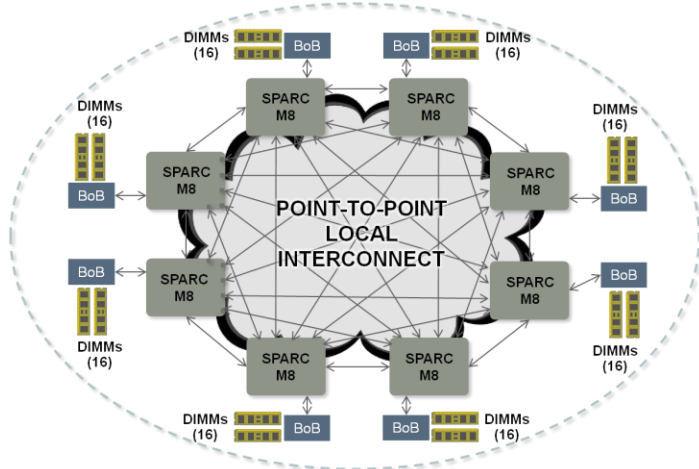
DIMMs (16)

BoB

BoB

DIMMs (16)

DIMMs (16)

SPARC M8

SPARC M8

DIMMs (16)

SPARC M8

SPARC M8

BoB

BoB

POINT-TO-POINT LOCAL INTERCONNECT

BoB

SPARC M8

SPARC M8

BoB

DIMMs (16)

DIMMs (16)

SPARC M8

SPARC M8

DIMMs (16)

BoB

BoB

DIMMs (16)